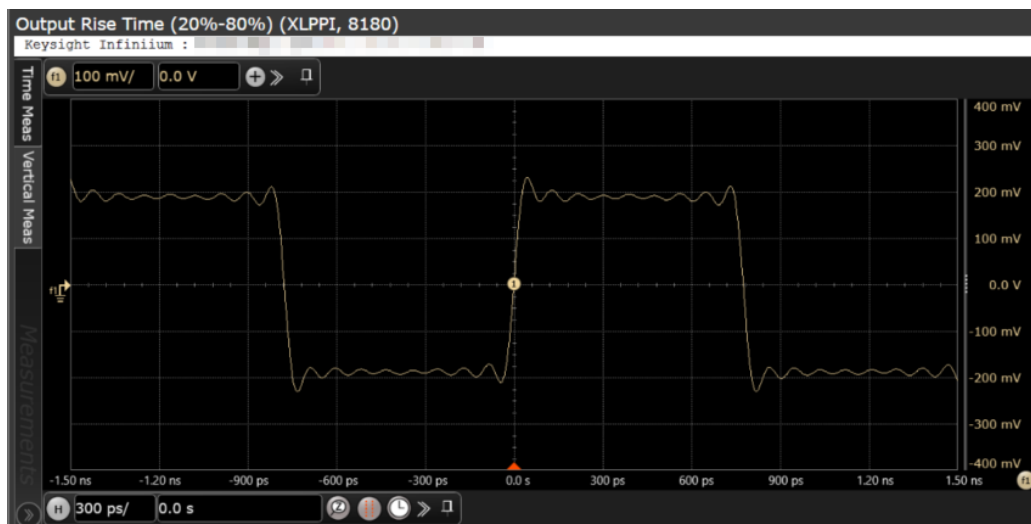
Output Rise Time (20%-80%) (XLPPI, 8180)
Keysight Infiniium : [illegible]

Time Meas
Vertical Meas
Measurements

f1 100 mV/ 0.0 V

400 mV
300 mV
200 mV
100 mV
0.0 V
-100 mV
-200 mV
-300 mV
-400 mV

f1
1

-1.50 ns -1.20 ns -900 ps -600 ps -300 ps 0.0 s 300 ps 600 ps 900 ps 1.20 ns 1.50 ns

H 300 ps/ 0.0 s